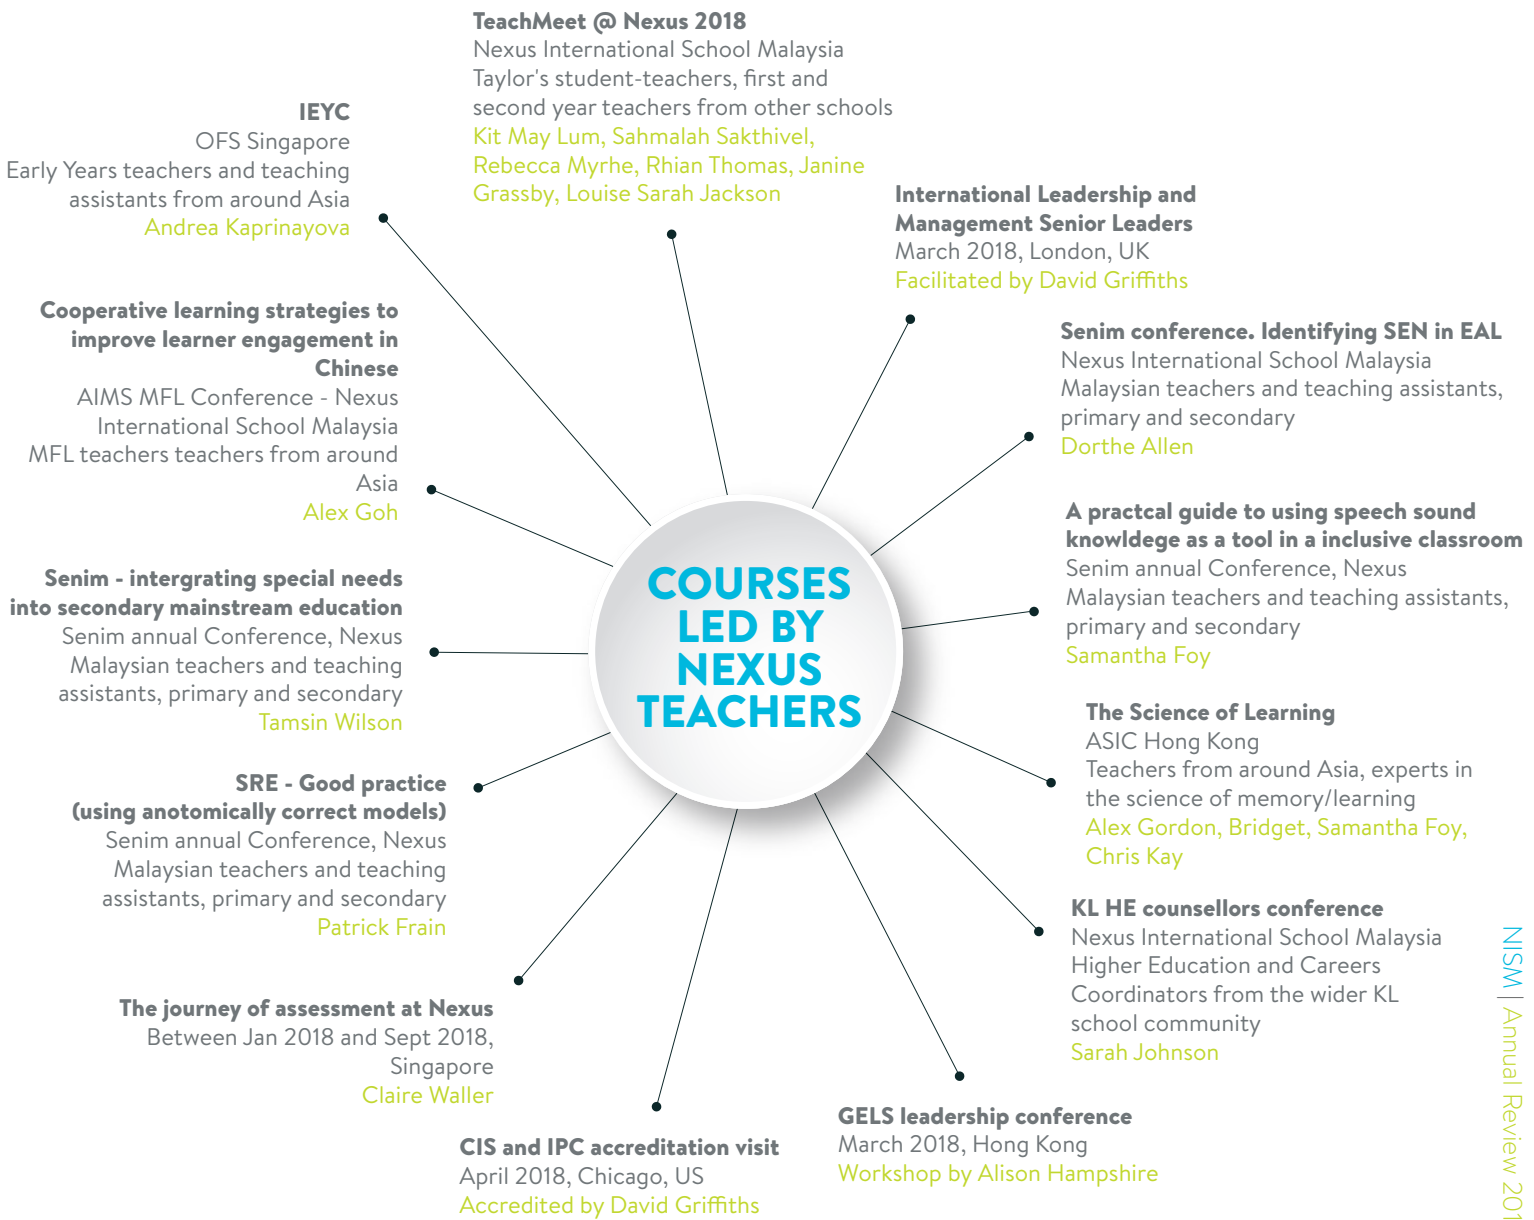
COURSES LED BY NEXUS TEACHERS

TeachMeet @ Nexus 2018
Nexus International School Malaysia
Taylor's student-teachers, first and second year teachers from other schools
Kit May Lum, Sahmalah Sakthivel, Rebecca Myrhe, Rhian Thomas, Janine Grassby, Louise Sarah Jackson

International Leadership and Management Senior Leaders
March 2018, London, UK
Facilitated by David Griffiths

Senim conference. Identifying SEN in EAL
Nexus International School Malaysia
Malaysian teachers and teaching assistants, primary and secondary
Dorthe Allen

A practcal guide to using speech sound knowldege as a tool in a inclusive classroom
Senim annual Conference, Nexus
Malaysian teachers and teaching assistants, primary and secondary
Samantha Foy

The Science of Learning
ASIC Hong Kong
Teachers from around Asia, experts in the science of memory/learning
Alex Gordon, Bridget, Samantha Foy, Chris Kay

KL HE counsellors conference
Nexus International School Malaysia
Higher Education and Careers Coordinators from the wider KL school community
Sarah Johnson

GELS leadership conference
March 2018, Hong Kong
Workshop by Alison Hampshire

CIS and IPC accreditation visit
April 2018, Chicago, US
Accredited by David Griffiths

The journey of assessment at Nexus
Between Jan 2018 and Sept 2018, Singapore
Claire Waller

SRE - Good practice (using anotomically correct models)
Senim annual Conference, Nexus
Malaysian teachers and teaching assistants, primary and secondary
Patrick Frain

Senim - intergrating special needs into secondary mainstream education
Senim annual Conference, Nexus
Malaysian teachers and teaching assistants, primary and secondary
Tamsin Wilson

Cooperative learning strategies to improve learner engagement in Chinese
AIMS MFL Conference - Nexus International School Malaysia
MFL teachers teachers from around Asia
Alex Goh

IEYC
OFS Singapore
Early Years teachers and teaching assistants from around Asia
Andrea Kaprinayova

NISM | Annual Review 201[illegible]